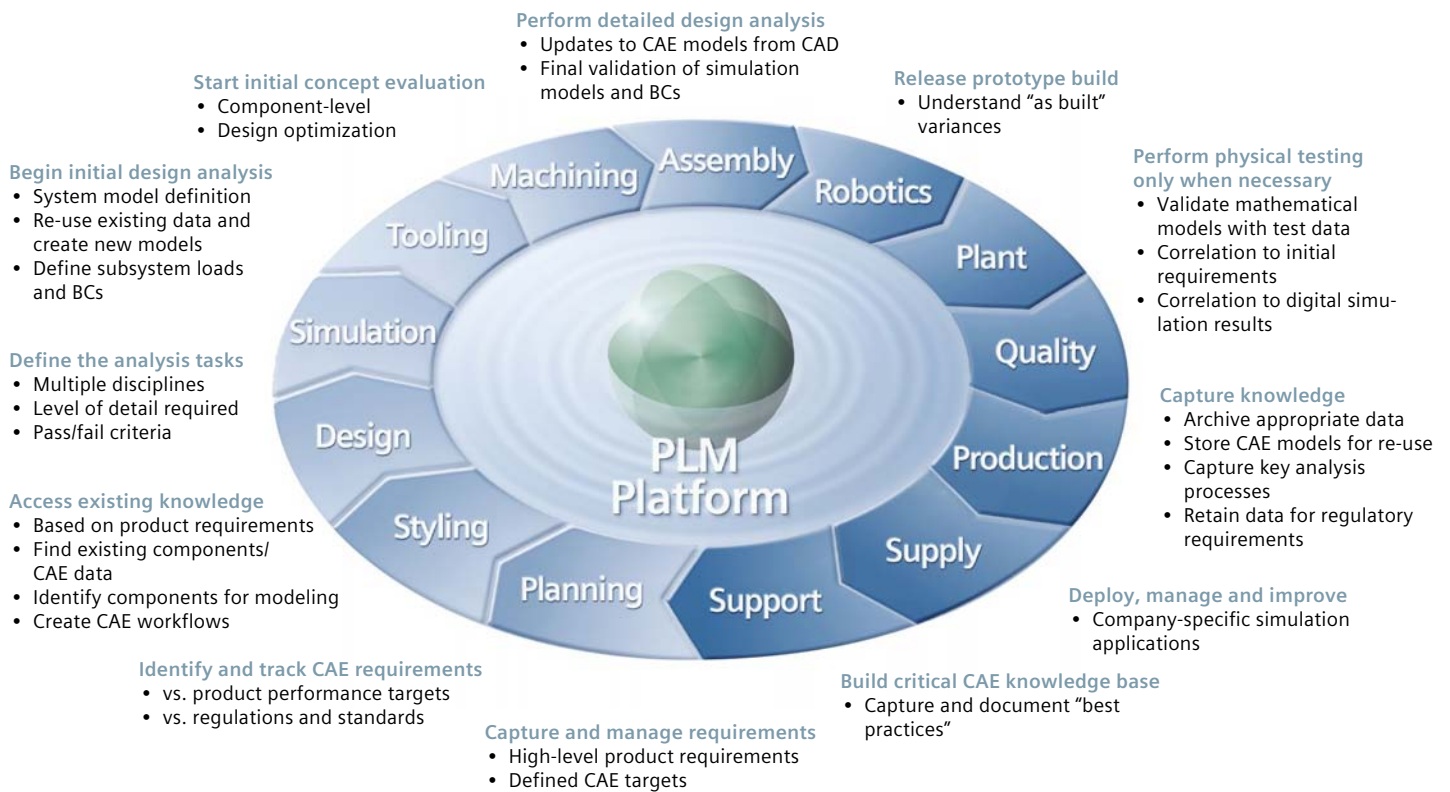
Perform detailed design analysis
• Updates to CAE models from CAD
• Final validation of simulation models and BCs

Start initial concept evaluation
• Component-level
• Design optimization

Release prototype build
• Understand "as built" variances

Begin initial design analysis
• System model definition
• Re-use existing data and create new models
• Define subsystem loads and BCs

Perform physical testing only when necessary
• Validate mathematical models with test data
• Correlation to initial requirements
• Correlation to digital simulation results

Define the analysis tasks
• Multiple disciplines
• Level of detail required
• Pass/fail criteria

Capture knowledge
• Archive appropriate data
• Store CAE models for re-use
• Capture key analysis processes
• Retain data for regulatory requirements

Access existing knowledge
• Based on product requirements
• Find existing components/ CAE data
• Identify components for modeling
• Create CAE workflows

Machining
Assembly
Robotics
Tooling
Plant
Simulation
Quality
Design
Production
Styling
Supply
Planning
Support

PLM Platform

Deploy, manage and improve
• Company-specific simulation applications

Identify and track CAE requirements
• vs. product performance targets
• vs. regulations and standards

Build critical CAE knowledge base
• Capture and document "best practices"

Capture and manage requirements
• High-level product requirements
• Defined CAE targets